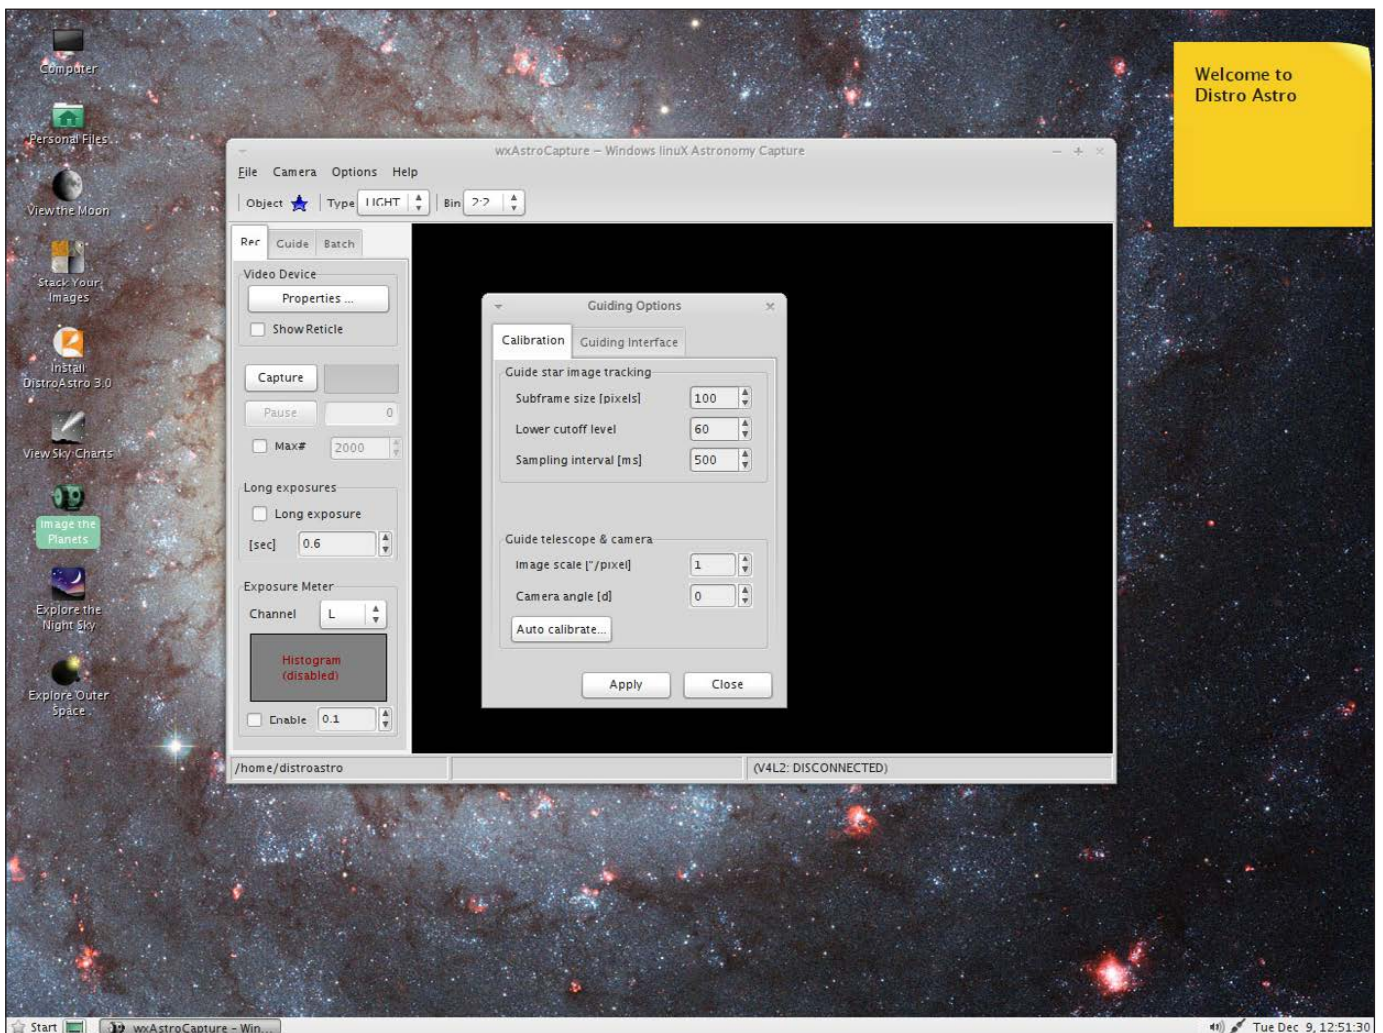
Computer

Personal Files

View the Moon

Stack Your Images

Install DistroAstro 3.0

View Sky Charts

Image the Planets

Explore the Night Sky

Explore Outer Space

Welcome to Distro Astro

wxAstroCapture – Windows linuX Astronomy Capture

File Camera Options Help

Object Type LIGHT Bin 2:2

Rec Guide Batch

Video Device

Properties ...

Show Reticle

Capture

Pause 0

Max# 2000

Long exposures

Long exposure

[sec] 0.6

Exposure Meter

Channel L

Histogram (disabled)

Enable 0.1

Guiding Options

Calibration Guiding Interface

Guide star image tracking

Subframe size [pixels] 100

Lower cutoff level 60

Sampling interval [ms] 500

Guide telescope & camera

Image scale ["/pixel] 1

Camera angle [d] 0

Auto calibrate...

Apply Close

/home/distroastro

(V4L2: DISCONNECTED)

Start wxAstroCapture – Win...

Tue Dec 9, 12:51:30